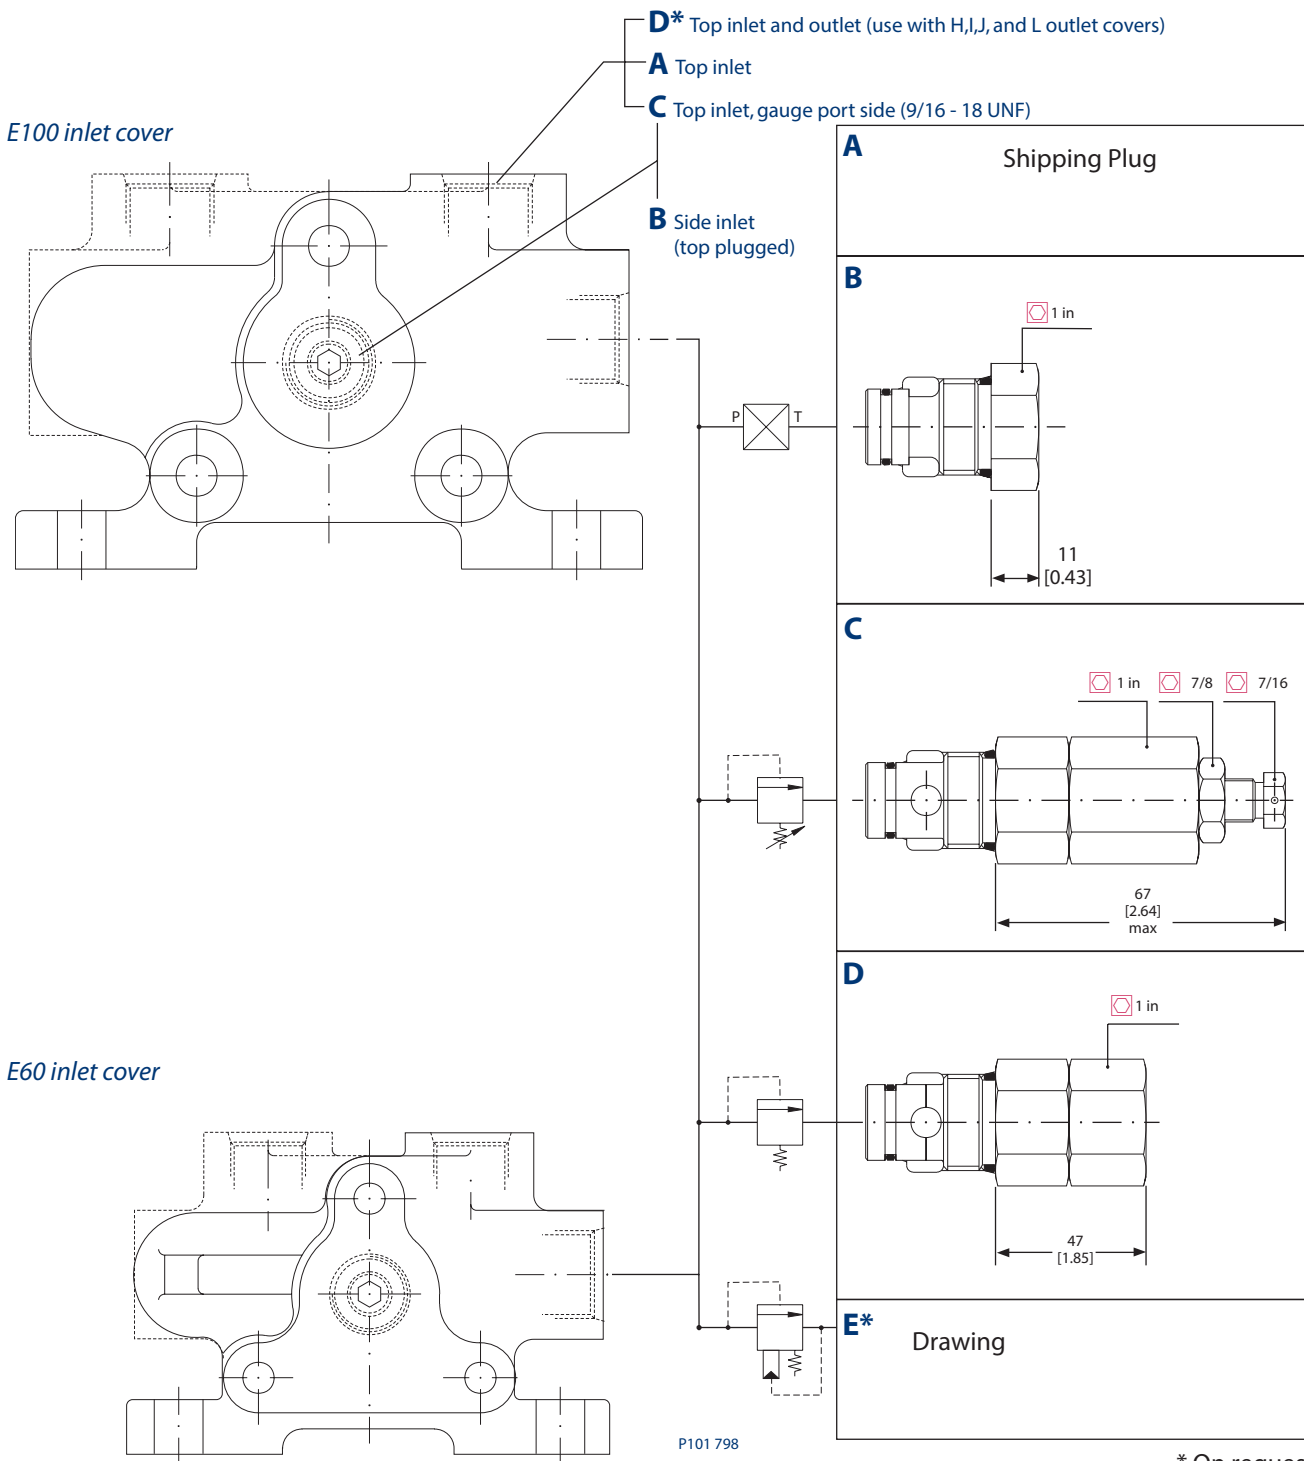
D* Top inlet and outlet (use with H,I,J, and L outlet covers)
A Top inlet
C Top inlet, gauge port side (9/16 - 18 UNF)
B Side inlet
(top plugged)

E100 inlet cover

A
Shipping Plug

B
1 in
P T
11
[0.43]

C
1 in 7/8 7/16
67
[2.64]
max

D
1 in
47
[1.85]

E60 inlet cover

E*
Drawing

P101 798

* On reques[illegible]